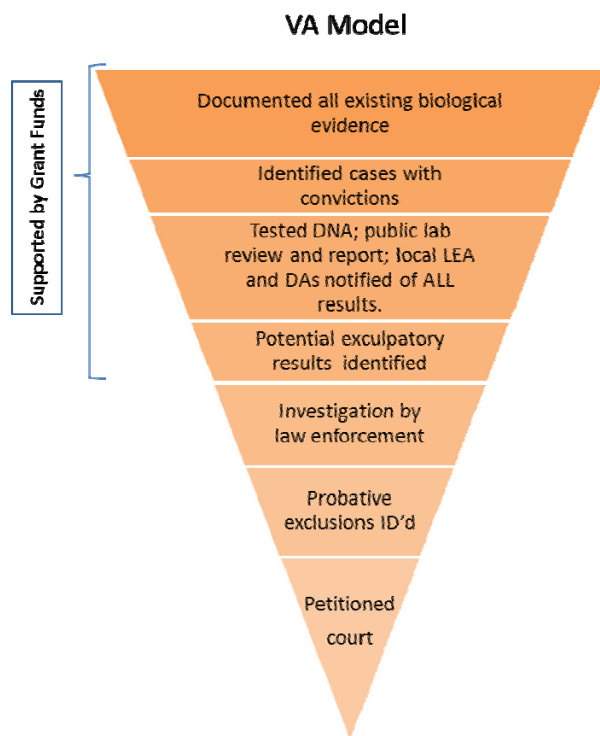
VA Model

Supported by Grant Funds

Documented all existing biological evidence

Identified cases with convictions

Tested DNA; public lab review and report; local LEA and DAs notified of ALL results.

Potential exculpatory results identified

Investigation by law enforcement

Probative exclusions ID'd

Petitioned court